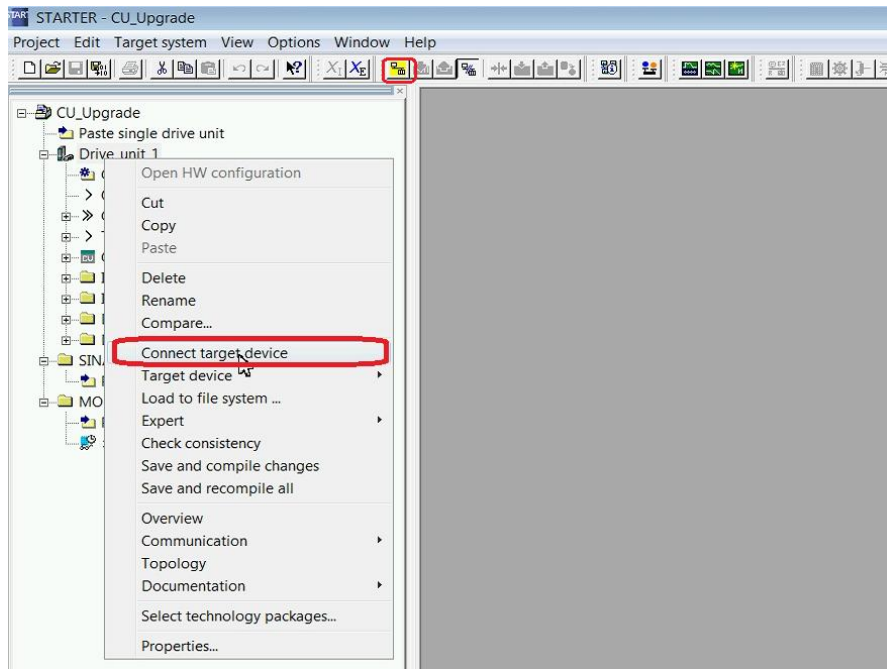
STARTER - CU_Upgrade

Project Edit Target system View Options Window Help

CU_Upgrade
Paste single drive unit
Drive unit 1
SINA
MO

Open HW configuration
Cut
Copy
Paste
Delete
Rename
Compare...
Connect target device
Target device
Load to file system ...
Expert
Check consistency
Save and compile changes
Save and recompile all
Overview
Communication
Topology
Documentation
Select technology packages...
Properties...